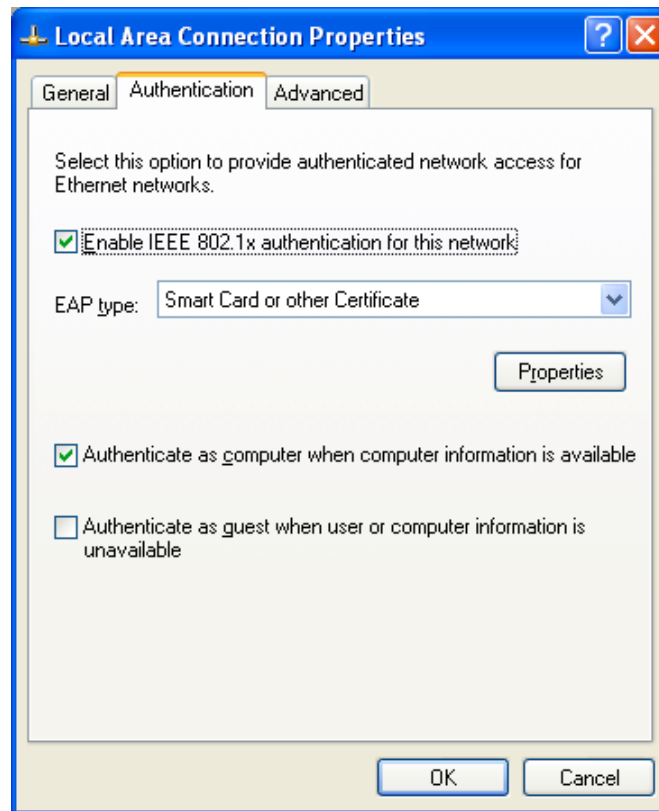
Local Area Connection Properties

General | Authentication | Advanced

Select this option to provide authenticated network access for Ethernet networks.

Enable IEEE 802.1x authentication for this network

EAP type: Smart Card or other Certificate

Properties

Authenticate as computer when computer information is available

Authenticate as guest when user or computer information is unavailable

OK | Cancel